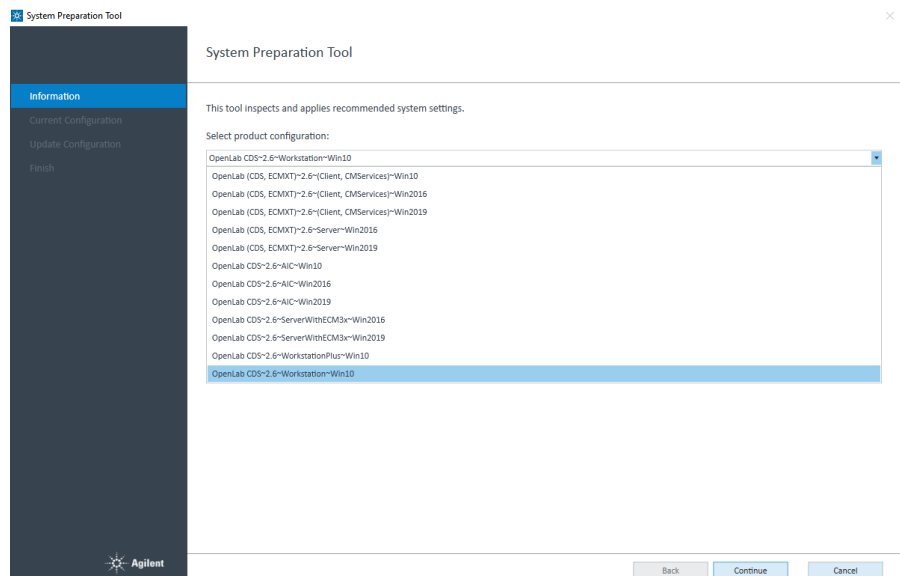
System Preparation Tool

System Preparation Tool

Information
Current Configuration
Update Configuration
Finish

This tool inspects and applies recommended system settings.

Select product configuration:

OpenLab CDS~2.6~Workstation~Win10

OpenLab (CDS, ECMXT)~2.6~(Client, CMServices)~Win10
OpenLab (CDS, ECMXT)~2.6~(Client, CMServices)~Win2016
OpenLab (CDS, ECMXT)~2.6~(Client, CMServices)~Win2019
OpenLab (CDS, ECMXT)~2.6~Server~Win2016
OpenLab (CDS, ECMXT)~2.6~Server~Win2019
OpenLab CDS~2.6~AIC~Win10
OpenLab CDS~2.6~AIC~Win2016
OpenLab CDS~2.6~AIC~Win2019
OpenLab CDS~2.6~ServerWithECM3x~Win2016
OpenLab CDS~2.6~ServerWithECM3x~Win2019
OpenLab CDS~2.6~WorkstationPlus~Win10
OpenLab CDS~2.6~Workstation~Win10

Agilent

Back
Continue
Cancel